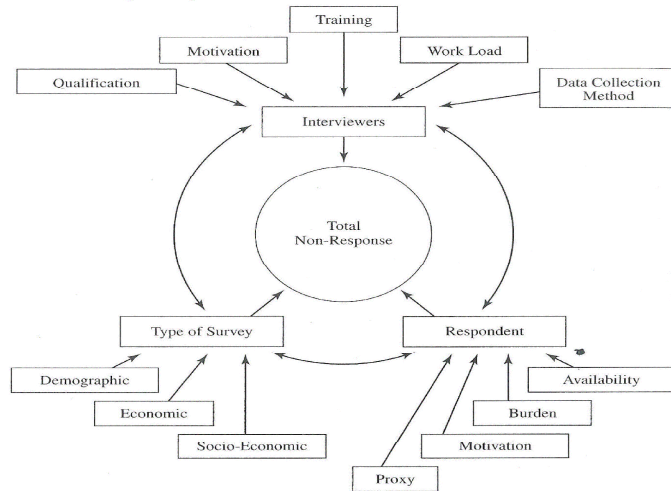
Training

Motivation

Work Load

Qualification

Data Collection Method

Interviewers

Total Non-Response

Type of Survey

Respondent

Demographic

Economic

Socio-Economic

Availability

Burden

Motivation

Proxy